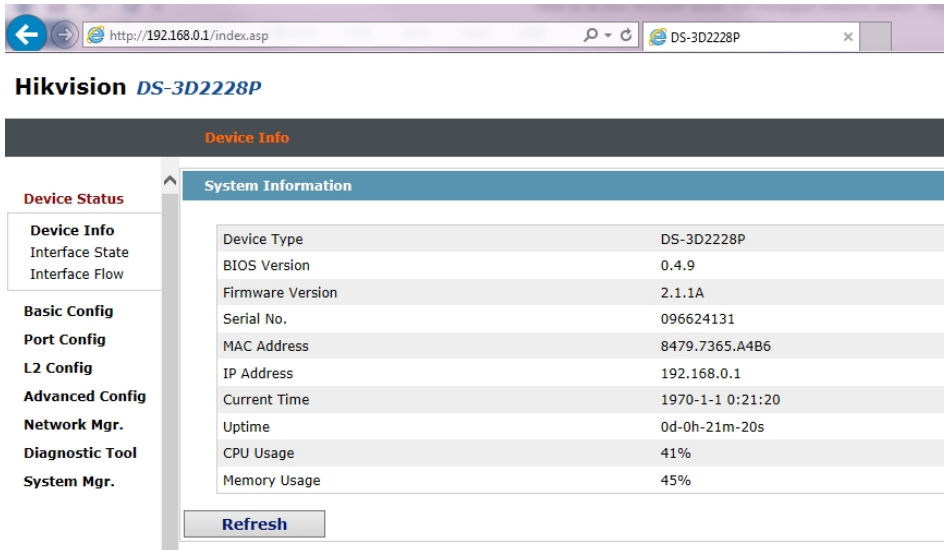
http://192.168.0.1/index.asp

DS-3D2228P

Hikvision DS-3D2228P

Device Info

Device Status

Device Info
Interface State
Interface Flow

Basic Config
Port Config
L2 Config
Advanced Config
Network Mgr.
Diagnostic Tool
System Mgr.

System Information

| | |
|---|---|
| Device Type | DS-3D2228P |
| BIOS Version | 0.4.9 |
| Firmware Version | 2.1.1A |
| Serial No. | 096624131 |
| MAC Address | 8479.7365.A4B6 |
| IP Address | 192.168.0.1 |
| Current Time | 1970-1-1 0:21:20 |
| Uptime | 0d-0h-21m-20s |
| CPU Usage | 41% |
| Memory Usage | 45% |

Refresh